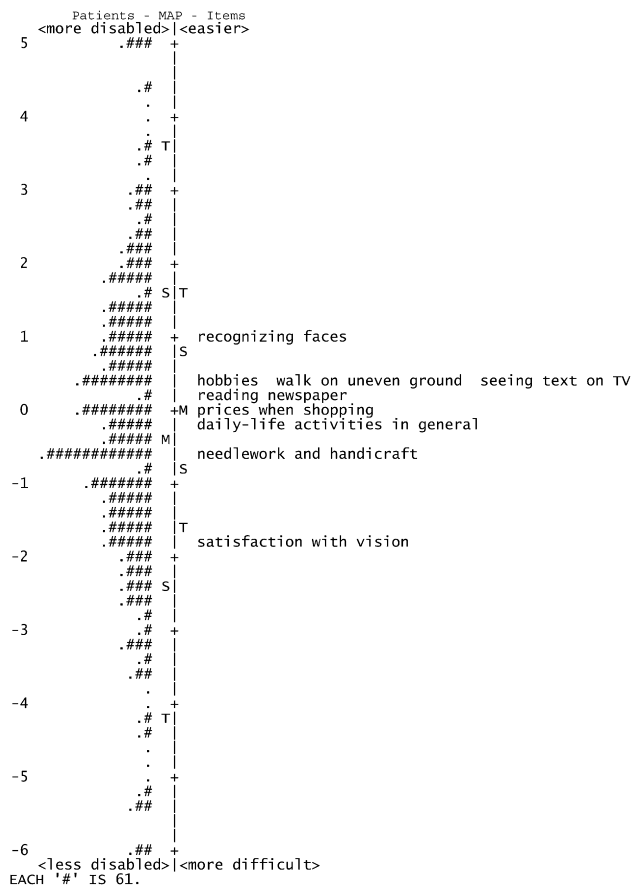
Patients - MAP - Items
<more disabled>|<easier>
5 .### +
|
|
.# |
. |
4 . +
. |
.# T|
.# |
. |
3 .## +
.## |
.# |
.## |
.### |
2 .### +
.##### |
.# S|T
.##### |
.##### |
1 .##### + recognizing faces
.###### |S
.##### |
.######## | hobbies walk on uneven ground seeing text on TV
.# | reading newspaper
0 .######## +M prices when shopping
.##### | daily-life activities in general
.##### M|
.############ | needlework and handicraft
.# |S
-1 .####### +
.##### |
.##### |
.##### |T
.##### | satisfaction with vision
-2 .### +
.### |
.### S|
.### |
.# |
-3 .# +
.### |
.# |
.## |
. |
-4 . +
.# T|
.# |
. |
. |
-5 . +
.# |
.## |
|
|
|
-6 .## +
<less disabled>|<more difficult>
EACH '#' IS 61.